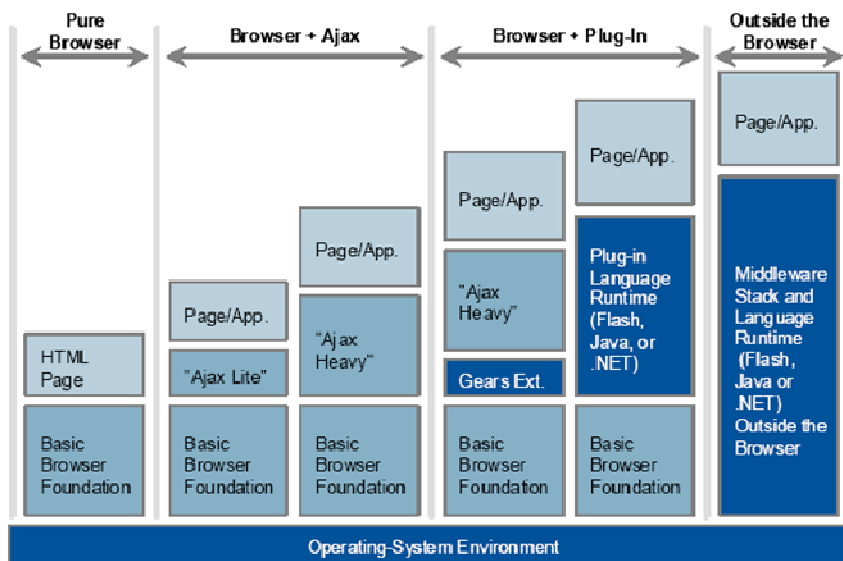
Pure Browser

Browser + Ajax

Browser + Plug-In

Outside the Browser

HTML Page

Basic Browser Foundation

Page/App.

"Ajax Lite"

Basic Browser Foundation

Page/App.

"Ajax Heavy"

Basic Browser Foundation

Page/App.

"Ajax Heavy"

Gears Ext.

Basic Browser Foundation

Page/App.

Plug-in Language Runtime (Flash, Java, or .NET)

Basic Browser Foundation

Page/App.

Middleware Stack and Language Runtime (Flash, Java or .NET) Outside the Browser

Operating-System Environment